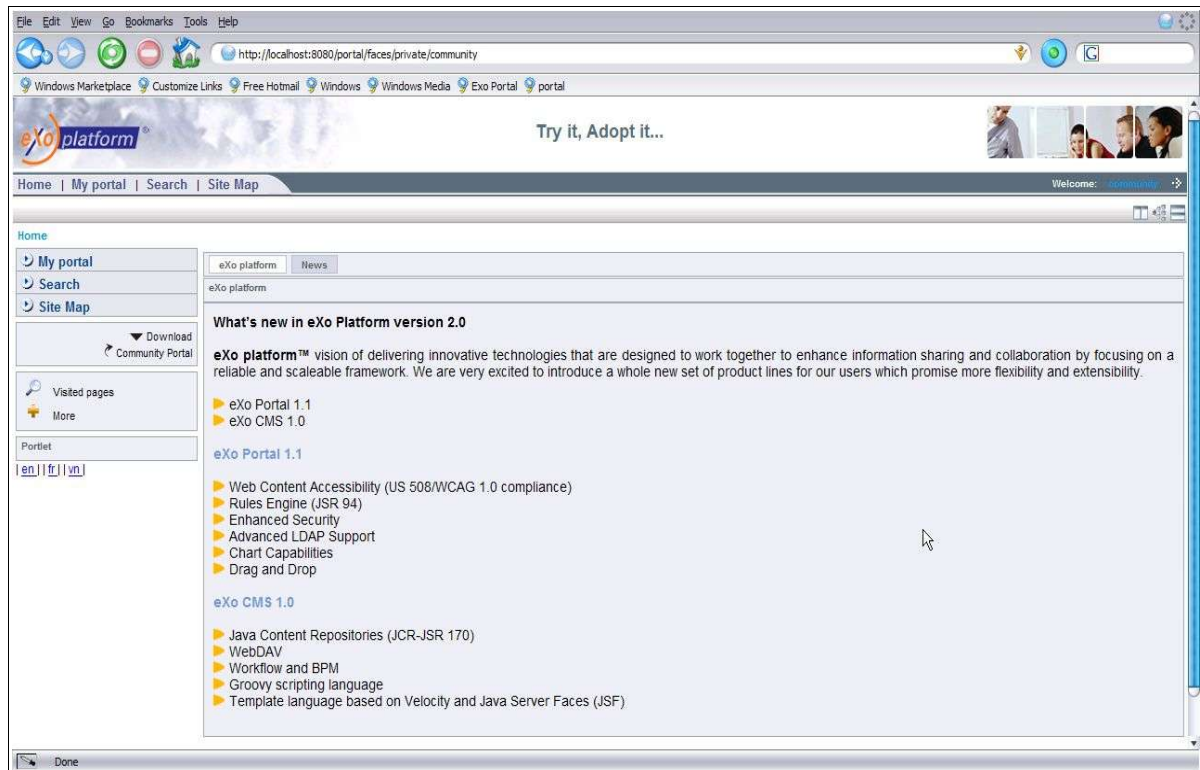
File Edit View Go Bookmarks Tools Help

http://localhost:8080/portal/faces/private/community

Windows Marketplace Customize Links Free Hotmail Windows Windows Media Exo Portal portal

eXo platform

Try it, Adopt it...

Home | My portal | Search | Site Map

Welcome: community

Home

My portal
Search
Site Map

Download
Community Portal

Visited pages
More

Portlet

| en | | fr | | vn |

eXo platform News

eXo platform

What's new in eXo Platform version 2.0

**eXo platform™** vision of delivering innovative technologies that are designed to work together to enhance information sharing and collaboration by focusing on a reliable and scaleable framework. We are very excited to introduce a whole new set of product lines for our users which promise more flexibility and extensibility.

eXo Portal 1.1
eXo CMS 1.0

eXo Portal 1.1

Web Content Accessibility (US 508/WCAG 1.0 compliance)
Rules Engine (JSR 94)
Enhanced Security
Advanced LDAP Support
Chart Capabilities
Drag and Drop

eXo CMS 1.0

Java Content Repositories (JCR-JSR 170)
WebDAV
Workflow and BPM
Groovy scripting language
Template language based on Velocity and Java Server Faces (JSF)

Done